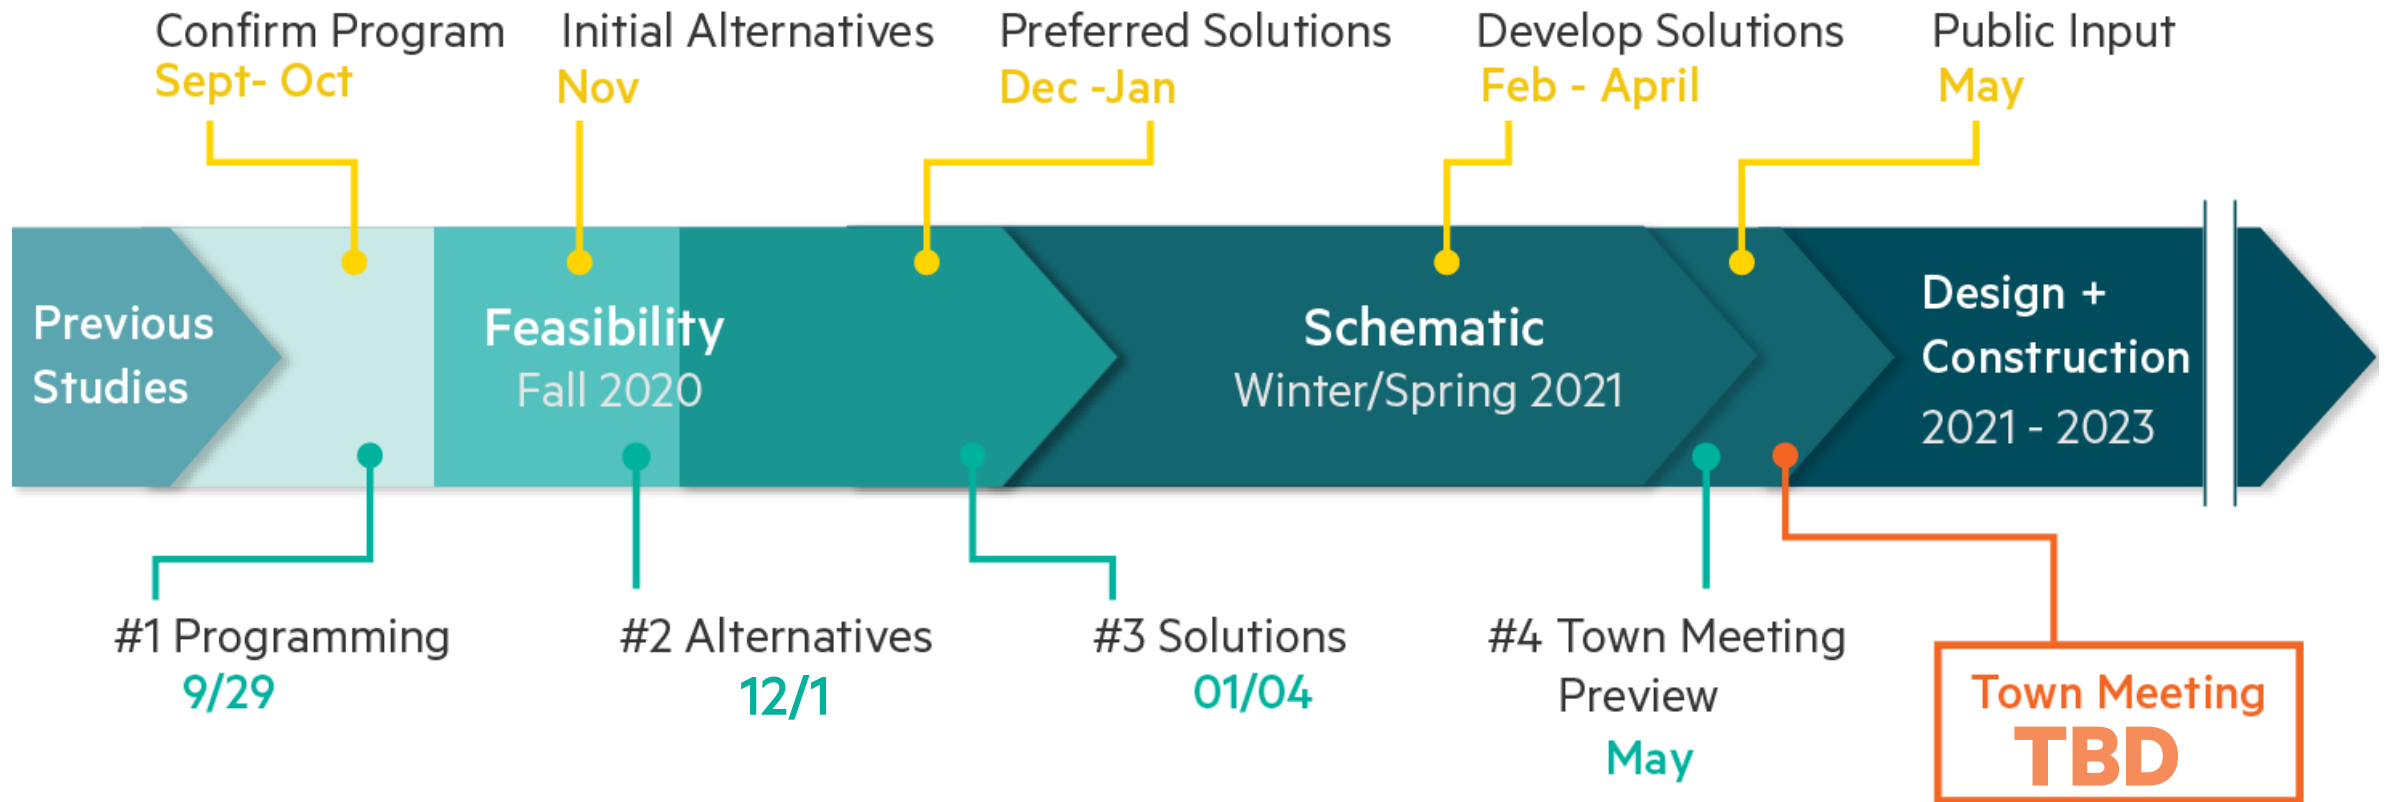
Confirm Program
Sept- Oct

Initial Alternatives
Nov

Preferred Solutions
Dec -Jan

Develop Solutions
Feb - April

Public Input
May

Previous Studies

Feasibility
Fall 2020

Schematic
Winter/Spring 2021

Design + Construction
2021 - 2023

#1 Programming
9/29

#2 Alternatives
12/1

#3 Solutions
01/04

#4 Town Meeting Preview
May

Town Meeting
TBD